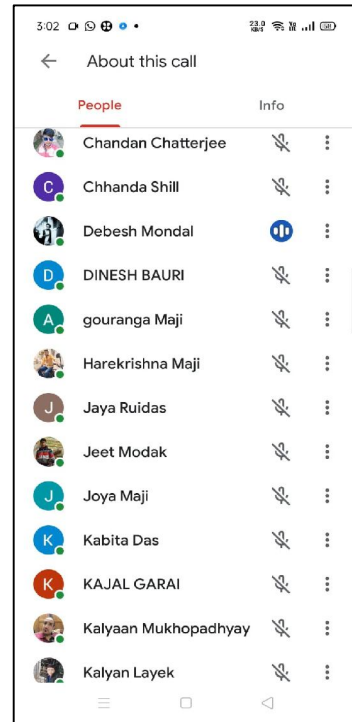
3:02

23.0 KB/S

About this call

People

Info

Chandan Chatterjee

C Chhanda Shill

Debesh Mondal

D DINESH BAURI

A gouranga Maji

Harekrishna Maji

J Jaya Ruidas

Jeet Modak

J Joya Maji

K Kabita Das

K KAJAL GARAI

Kalyaan Mukhopadhyay

Kalyan Layek